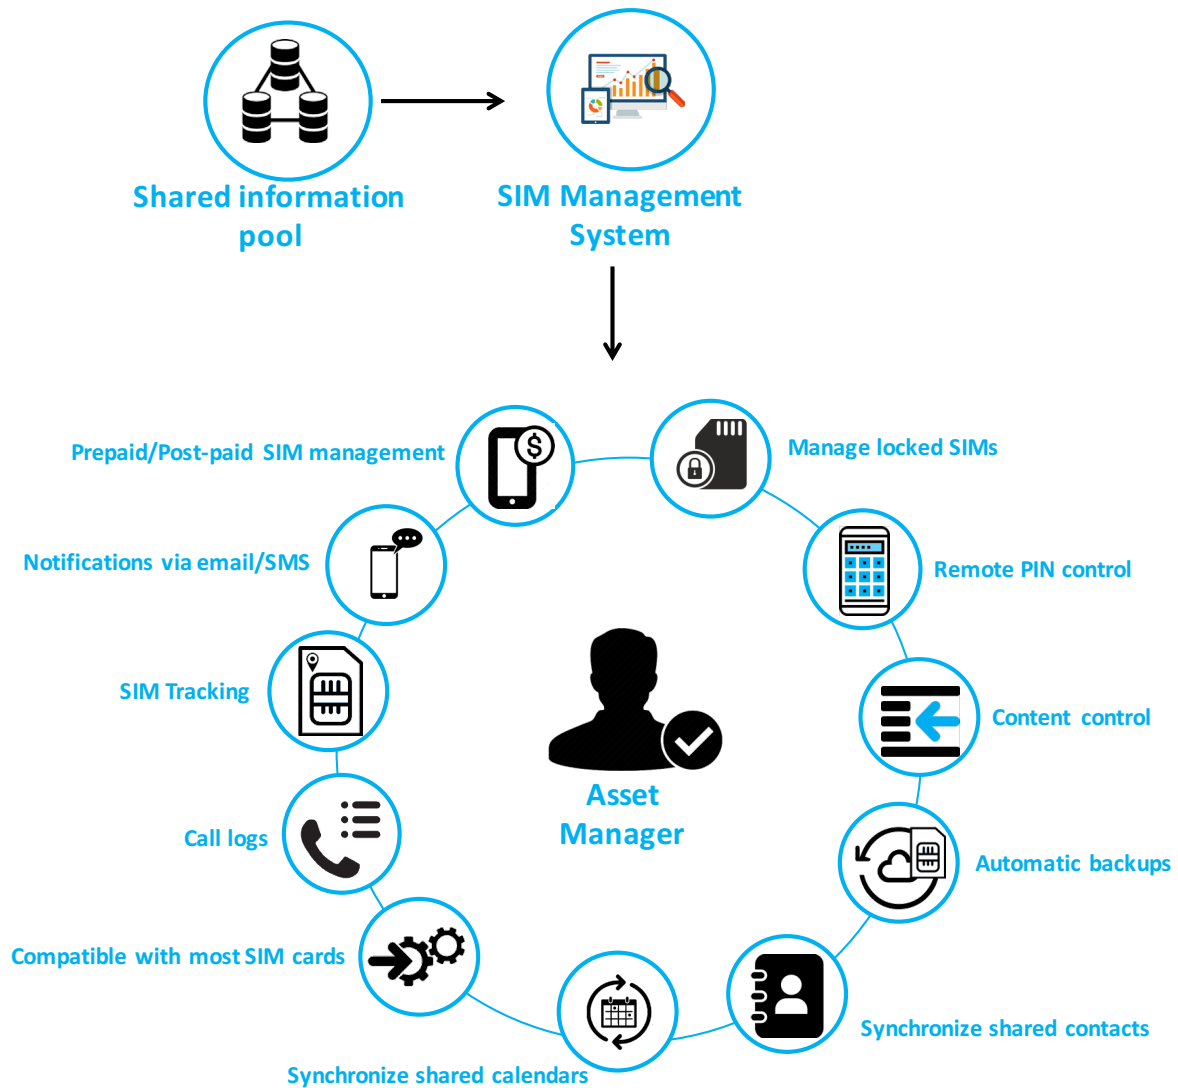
Shared information pool

SIM Management System

Prepaid/Post-paid SIM management

Manage locked SIMs

Notifications via email/SMS

Remote PIN control

SIM Tracking

Content control

Asset Manager

Call logs

Automatic backups

Compatible with most SIM cards

Synchronize shared contacts

Synchronize shared calendars